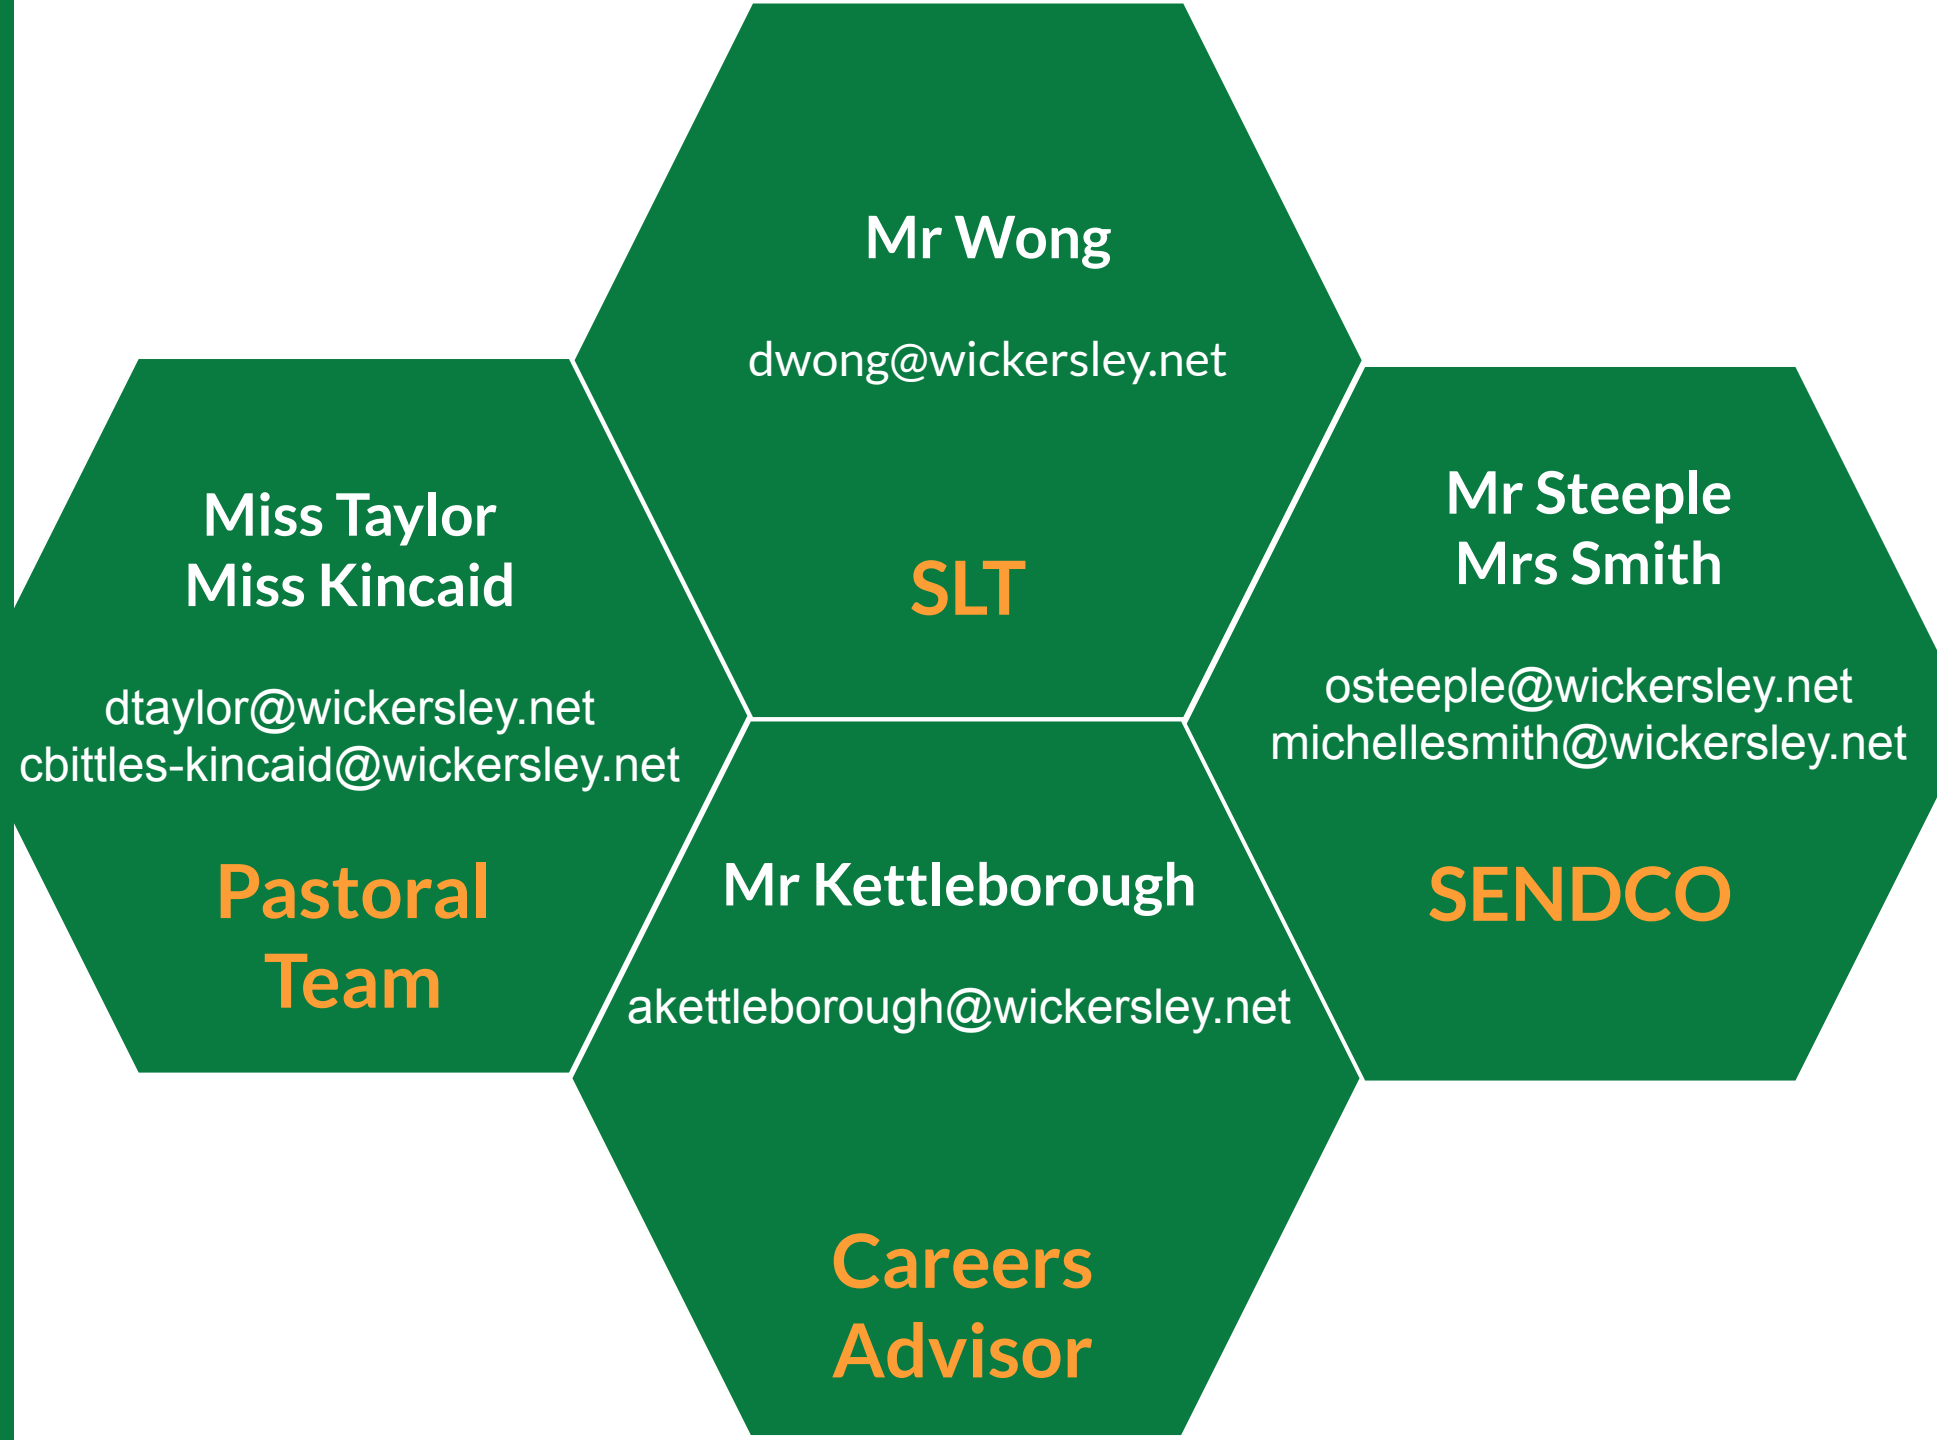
Mr Wong

dwong@wickersley.net

SLT

Miss Taylor
Miss Kincaid

dtaylor@wickersley.net
cbittles-kincaid@wickersley.net

Pastoral Team

Mr Steeple
Mrs Smith

osteeple@wickersley.net
michellesmith@wickersley.net

SENDCO

Mr Kettleborough

akettleborough@wickersley.net

Careers Advisor